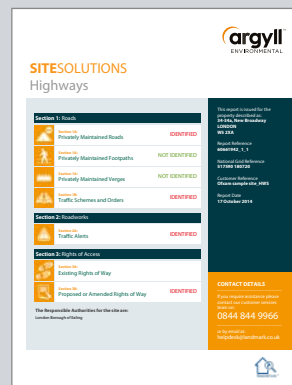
argyll
ENVIRONMENTAL

SITESOLUTIONS
Highways

Section 1: Roads

Section 1a:
Privately Maintained Roads
IDENTIFIED

Section 1b:
Privately Maintained Footpaths
NOT IDENTIFIED

Section 1c:
Privately Maintained Verges
NOT IDENTIFIED

Section 1d:
Traffic Schemes and Orders
IDENTIFIED

Section 2: Roadworks

Section 2a:
Traffic Alerts
IDENTIFIED

Section 3: Rights of Access

Section 3a:
Existing Rights of Way
IDENTIFIED

Section 3b:
Proposed or Amended Rights of Way
IDENTIFIED

The Responsible Authorities for the site are:
London Borough of Ealing

This report is issued for the property described as:
54-56a, New Broadway
LONDON
W5 2XA

Report Reference
60665962_1_1

National Grid Reference
517980 180720

Customer Reference
Ofsam sample site_HWS

Report Date
17 October 2014

CONTACT DETAILS

If you require assistance please contact our customer services team on:

0844 844 9966

or by email at:
helpdesk@landmark.co.uk